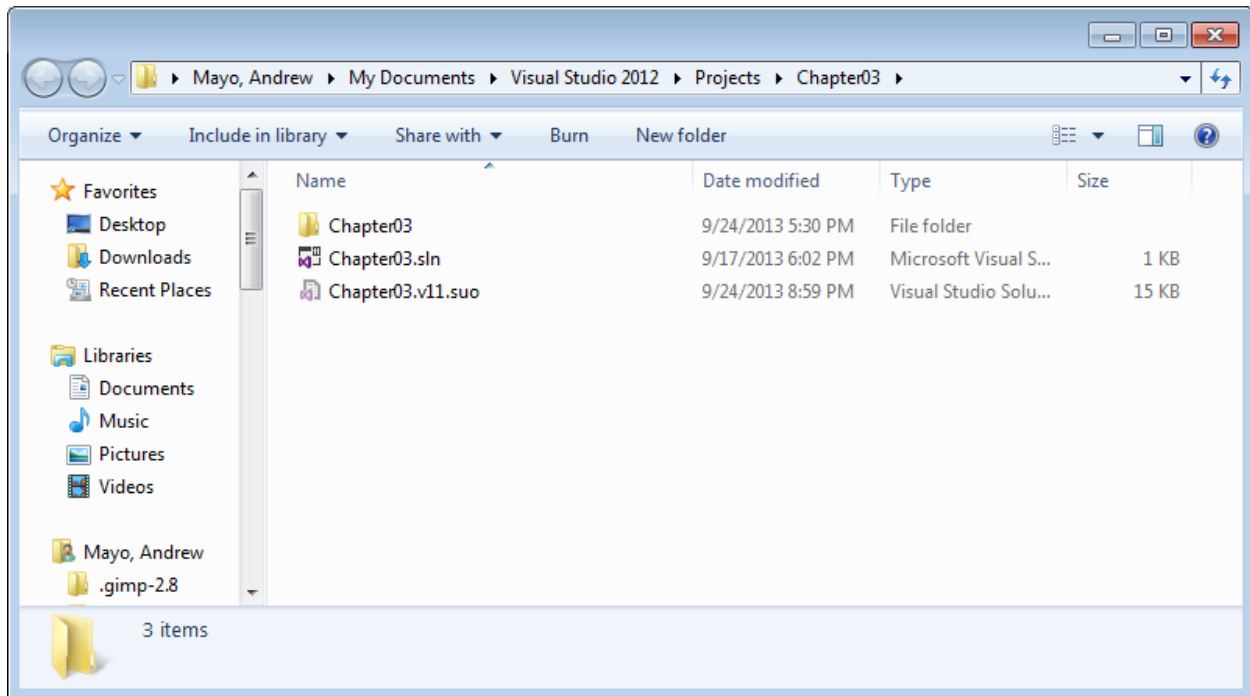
Mayo, Andrew ▸ My Documents ▸ Visual Studio 2012 ▸ Projects ▸ Chapter03 ▸

Organize ▾ Include in library ▾ Share with ▾ Burn New folder

Favorites
Desktop
Downloads
Recent Places

Libraries
Documents
Music
Pictures
Videos

Mayo, Andrew
.gimp-2.8

| Name | Date modified | Type | Size |
|---|---|---|---|
| Chapter03 | 9/24/2013 5:30 PM | File folder | |
| Chapter03.sln | 9/17/2013 6:02 PM | Microsoft Visual S... | 1 KB |
| Chapter03.v11.suo | 9/24/2013 8:59 PM | Visual Studio Solu... | 15 KB |

3 items